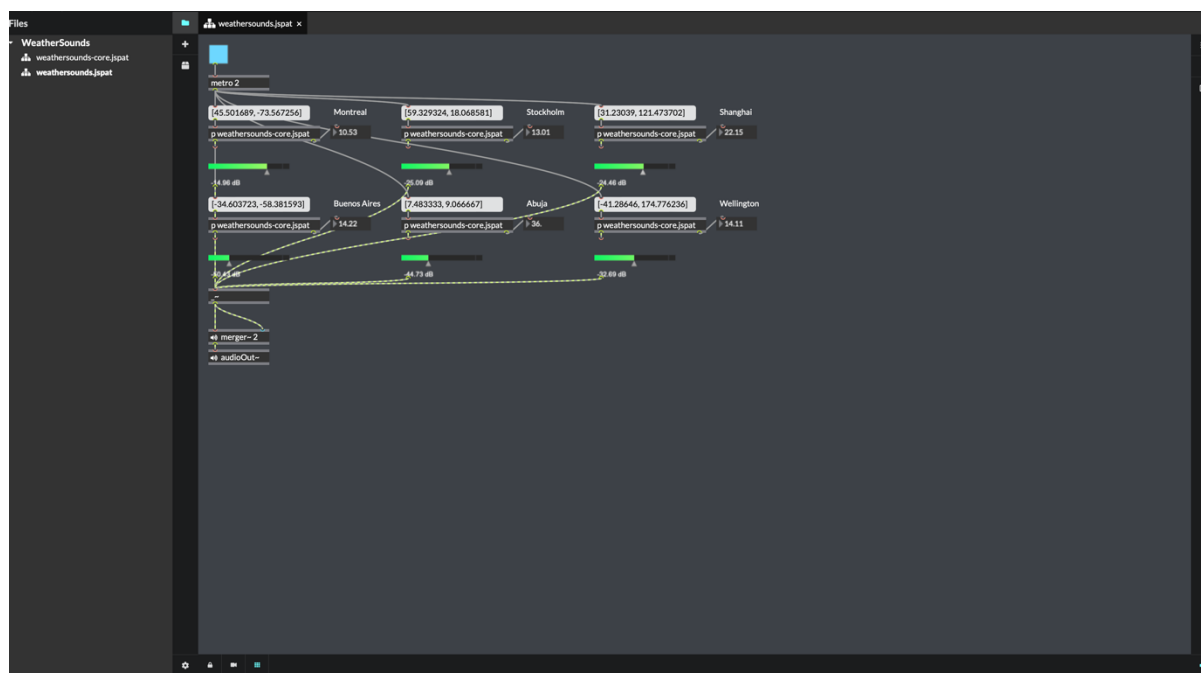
Files
WeatherSounds
weathersounds-core.jspat
weathersounds.jspat
weathersounds.jspat ×
+
metro 2
[45.501689, -73.567256]
Montreal
p weathersounds-core.jspat
10.53
[59.329324, 18.068581]
Stockholm
p weathersounds-core.jspat
13.01
[31.23039, 121.473702]
Shanghai
p weathersounds-core.jspat
22.15
-14.96 dB
-25.09 dB
-24.46 dB
[-34.603723, -58.381593]
Buenos Aires
p weathersounds-core.jspat
14.22
[7.483333, 9.066667]
Abuja
p weathersounds-core.jspat
36.
[-41.28646, 174.776236]
Wellington
p weathersounds-core.jspat
14.11
-40.43 dB
-44.73 dB
-32.69 dB
merger~ 2
audioOut~